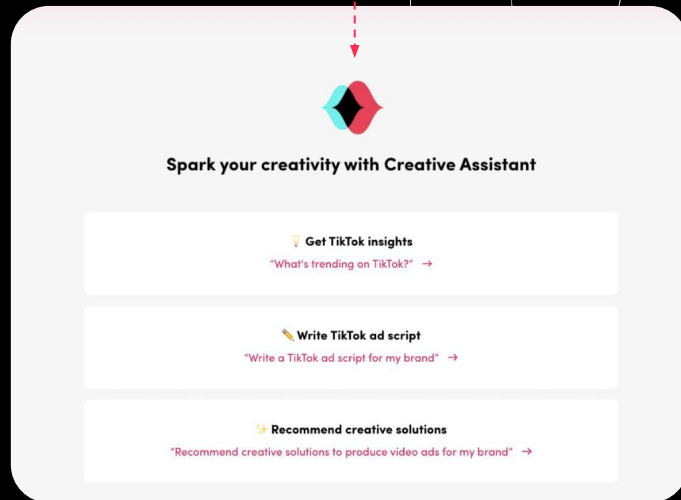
Spark your creativity with Creative Assistant

💡 Get TikTok insights

"What's trending on TikTok?" →

✏️ Write TikTok ad script

"Write a TikTok ad script for my brand" →

✨ Recommend creative solutions

"Recommend creative solutions to produce video ads for my brand" →